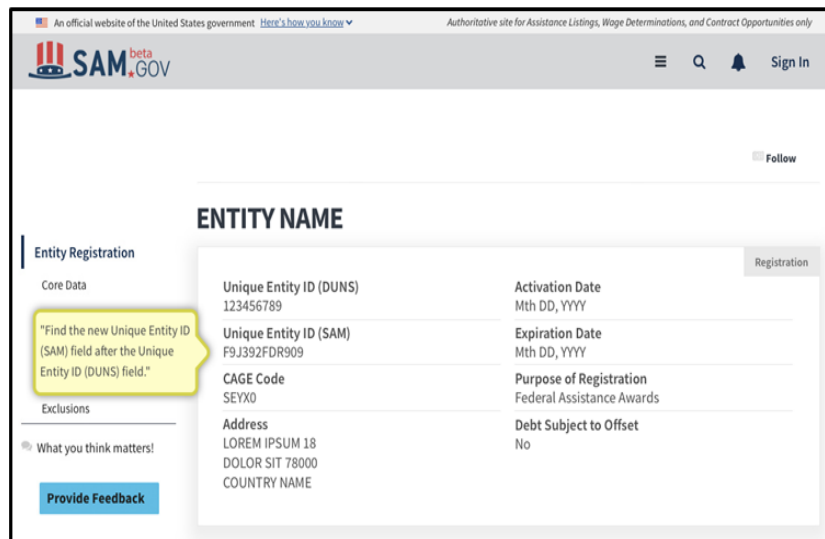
An official website of the United States government Here's how you know

Authoritative site for Assistance Listings, Wage Determinations, and Contract Opportunities only

SAM beta .GOV

Sign In

Follow

ENTITY NAME

Entity Registration

Core Data

"Find the new Unique Entity ID (SAM) field after the Unique Entity ID (DUNS) field."

Exclusions

What you think matters!

Provide Feedback

Registration

Unique Entity ID (DUNS)
123456789

Unique Entity ID (SAM)
F9J392FDR909

CAGE Code
SEYX0

Address
LOREM IPSUM 18
DOLOR SIT 78000
COUNTRY NAME

Activation Date
Mth DD, YYYY

Expiration Date
Mth DD, YYYY

Purpose of Registration
Federal Assistance Awards

Debt Subject to Offset
No